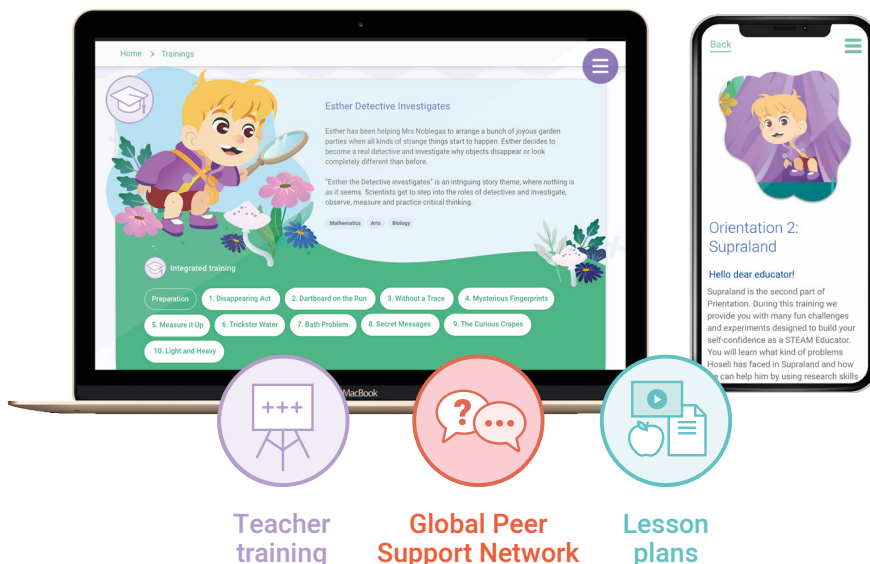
Home > Trainings

Esther Detective Investigates

Esther has been helping Mrs Noblegas to arrange a bunch of joyous garden parties when all kinds of strange things start to happen. Esther decides to become a real detective and investigate why objects disappear or look completely different than before.

"Esther the Detective investigates" is an intriguing story theme, where nothing is as it seems. Scientists get to step into the roles of detectives and investigate, observe, measure and practice critical thinking.

Mathematics Arts Biology

Integrated training

Preparation 1. Disappearing Act 2. Dartboard on the Run 3. Without a Trace 4. Mysterious Fingerprints 5. Measure it Up 6. Trickster Water 7. Bath Problem 8. Secret Messages 9. The Curious Crapes 10. Light and Heavy

MacBook

Back

Orientation 2: Supraland

Hello dear educator!

Supraland is the second part of Prientation. During this training we provide you with many fun challenges and experiments designed to build your self-confidence as a STEAM Educator. You will learn what kind of problems Hoseli has faced in Supraland and how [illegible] can help him by using research skills

+++

Teacher training

Global Peer Support Network

Lesson plans